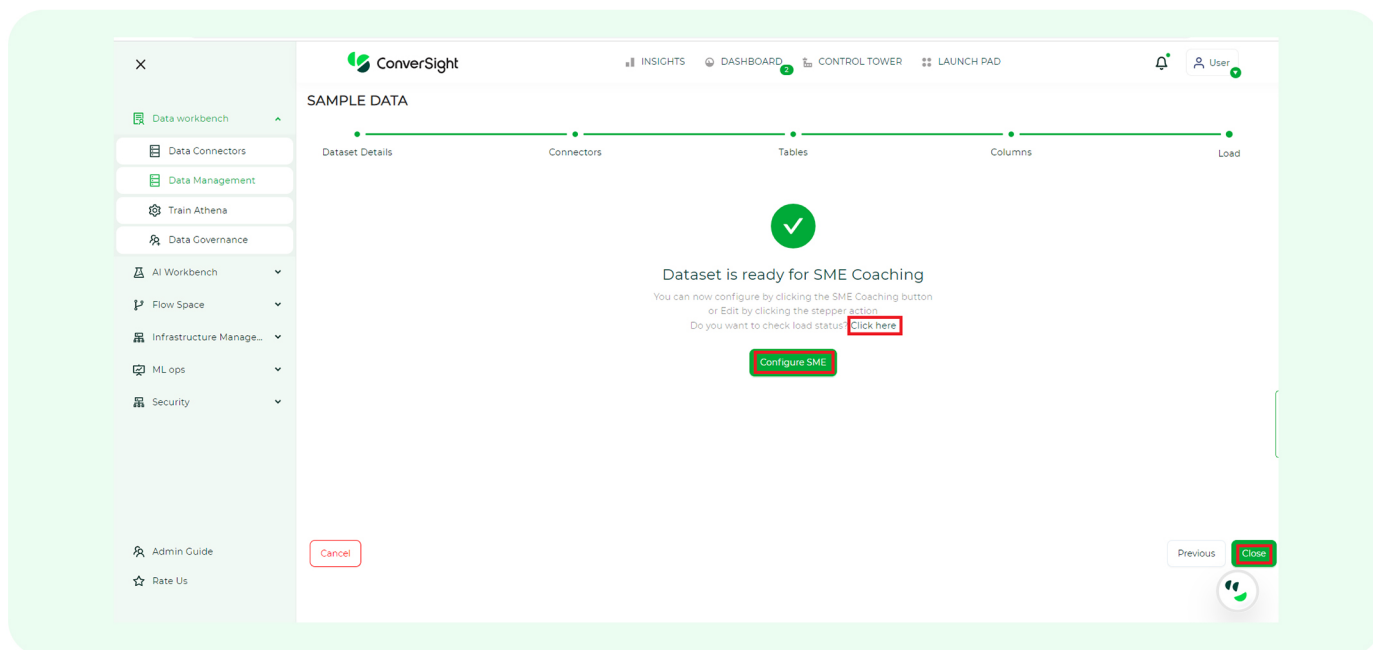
×

Data workbench

Data Connectors

Data Management

Train Athena

Data Governance

AI Workbench

Flow Space

Infrastructure Manage...

ML ops

Security

Admin Guide

Rate Us

ConverSight

INSIGHTS

DASHBOARD 2

CONTROL TOWER

LAUNCH PAD

User

SAMPLE DATA

Dataset Details

Connectors

Tables

Columns

Load

Dataset is ready for SME Coaching

You can now configure by clicking the SME Coaching button or Edit by clicking the stepper action

Do you want to check load status? Click here

Configure SME

Cancel

Previous

Close